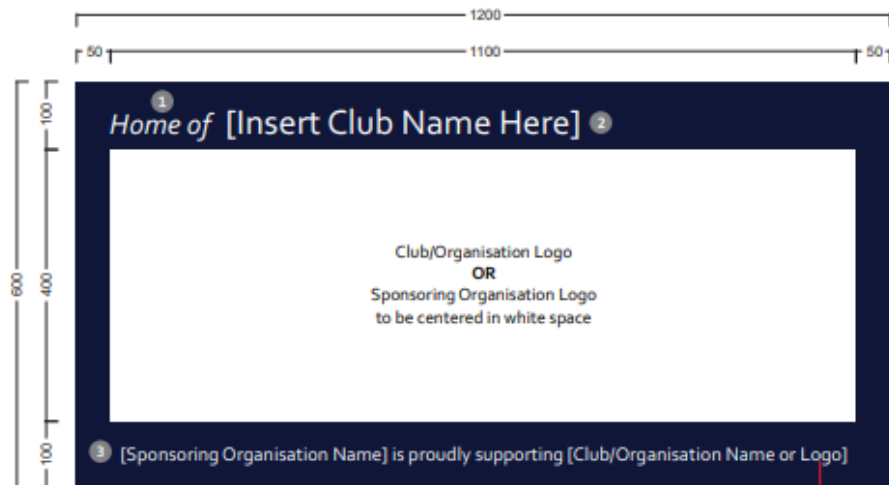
1200

50

1100

50

600

100

400

100

1

*Home of* [Insert Club Name Here] 2

Club/Organisation Logo
**OR**
Sponsoring Organisation Logo
to be centered in white space

3 [Sponsoring Organisation Name] is proudly supporting [Club/Organisation Name or Logo]